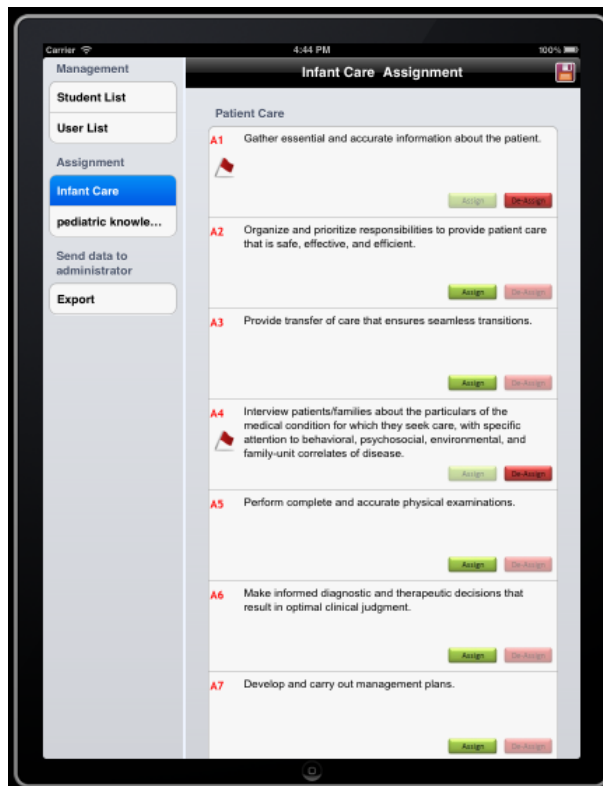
Carrier
4:44 PM
100%

Management

Student List

User List

Assignment

Infant Care

pediatric knowle...

Send data to administrator

Export

Infant Care Assignment

Patient Care

A1 Gather essential and accurate information about the patient.

Assign De-Assign

A2 Organize and prioritize responsibilities to provide patient care that is safe, effective, and efficient.

Assign De-Assign

A3 Provide transfer of care that ensures seamless transitions.

Assign De-Assign

A4 Interview patients/families about the particulars of the medical condition for which they seek care, with specific attention to behavioral, psychosocial, environmental, and family-unit correlates of disease.

Assign De-Assign

A5 Perform complete and accurate physical examinations.

Assign De-Assign

A6 Make informed diagnostic and therapeutic decisions that result in optimal clinical judgment.

Assign De-Assign

A7 Develop and carry out management plans.

Assign De-Assign